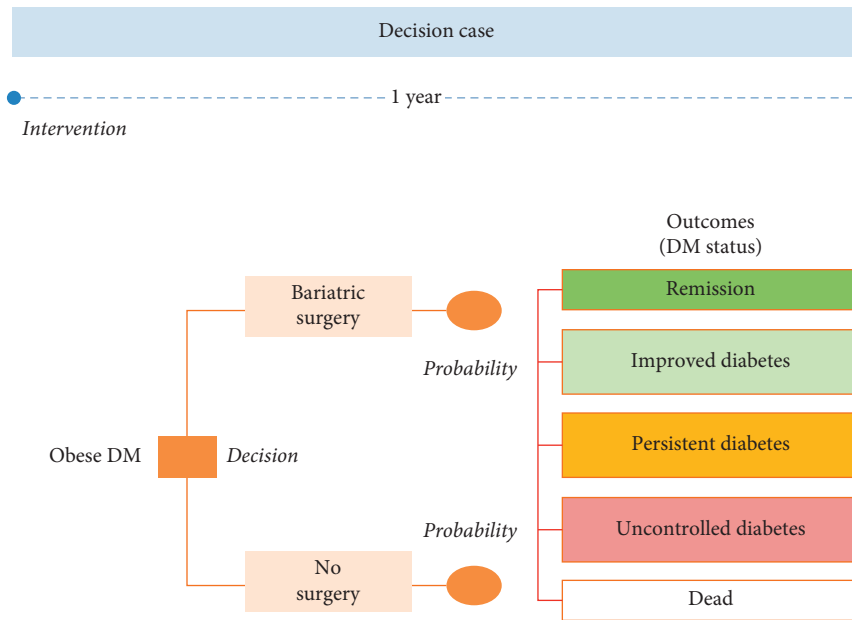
Decision case

1 year

Intervention

Outcomes
(DM status)

Bariatric surgery

Remission

Probability

Improved diabetes

Obese DM

Decision

Persistent diabetes

Probability

Uncontrolled diabetes

No surgery

Dead